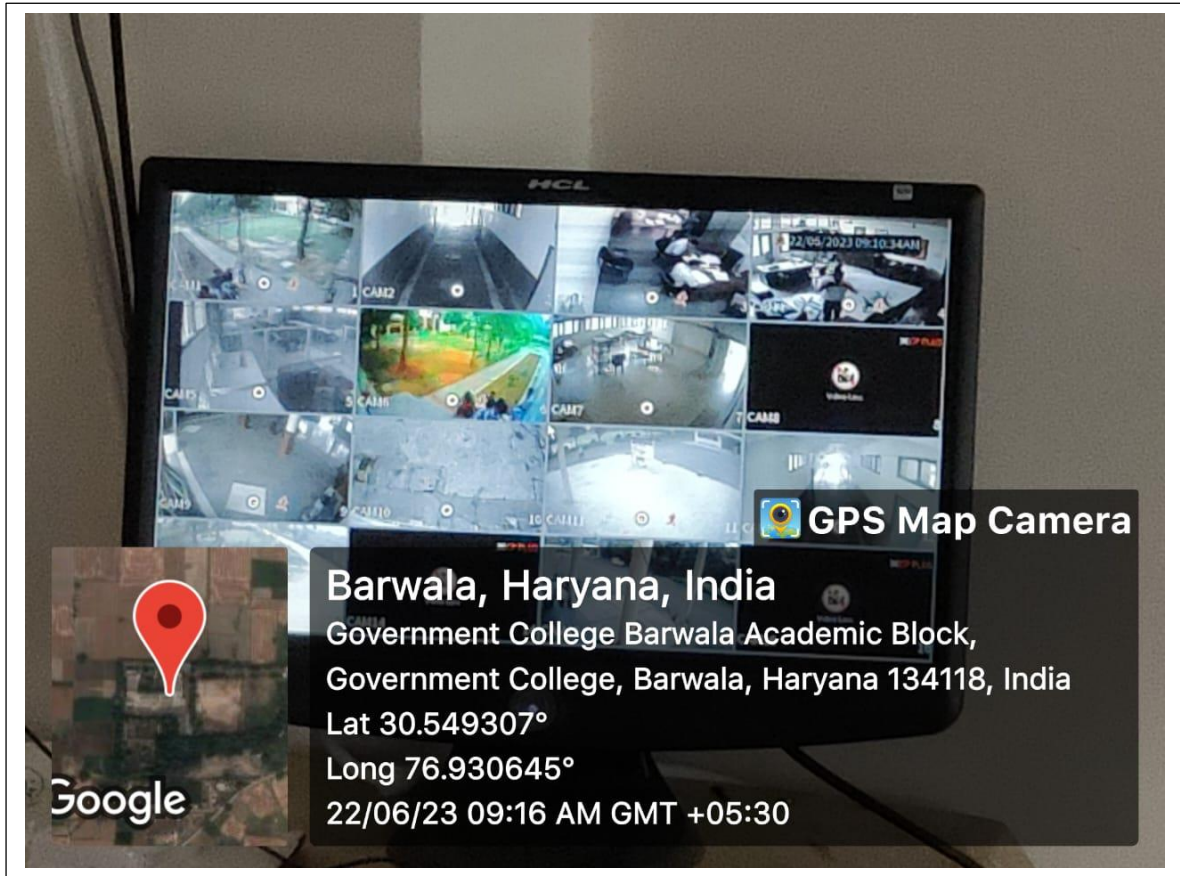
HCL

22/06/2023 09:10:34AM

CAM1
CAM2
CAM5
CAM6
CAM7
CAM8
CAM9
CAM10
CAM11

GPS Map Camera

Barwala, Haryana, India

Government College Barwala Academic Block, Government College, Barwala, Haryana 134118, India

Lat 30.549307°

Long 76.930645°

22/06/23 09:16 AM GMT +05:30

Google